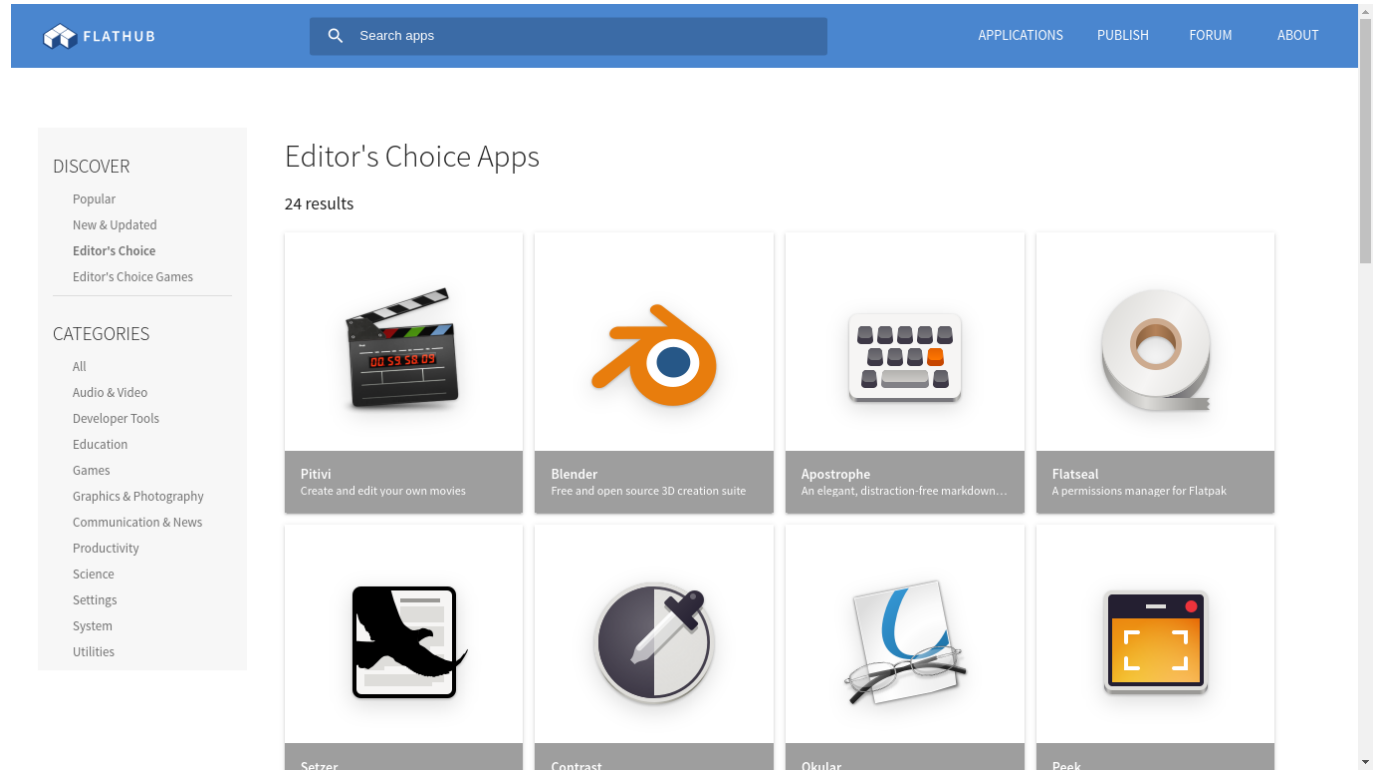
FLATHUB

Search apps

APPLICATIONS PUBLISH FORUM ABOUT

DISCOVER

Popular

New & Updated

Editor's Choice

Editor's Choice Games

CATEGORIES

All

Audio & Video

Developer Tools

Education

Games

Graphics & Photography

Communication & News

Productivity

Science

Settings

System

Utilities

Editor's Choice Apps

24 results

00:59:58:09

Pitivi
Create and edit your own movies

Blender
Free and open source 3D creation suite

Apostrophe
An elegant, distraction-free markdown…

Flatseal
A permissions manager for Flatpak

Setzer

Contrast

Okular

Peek